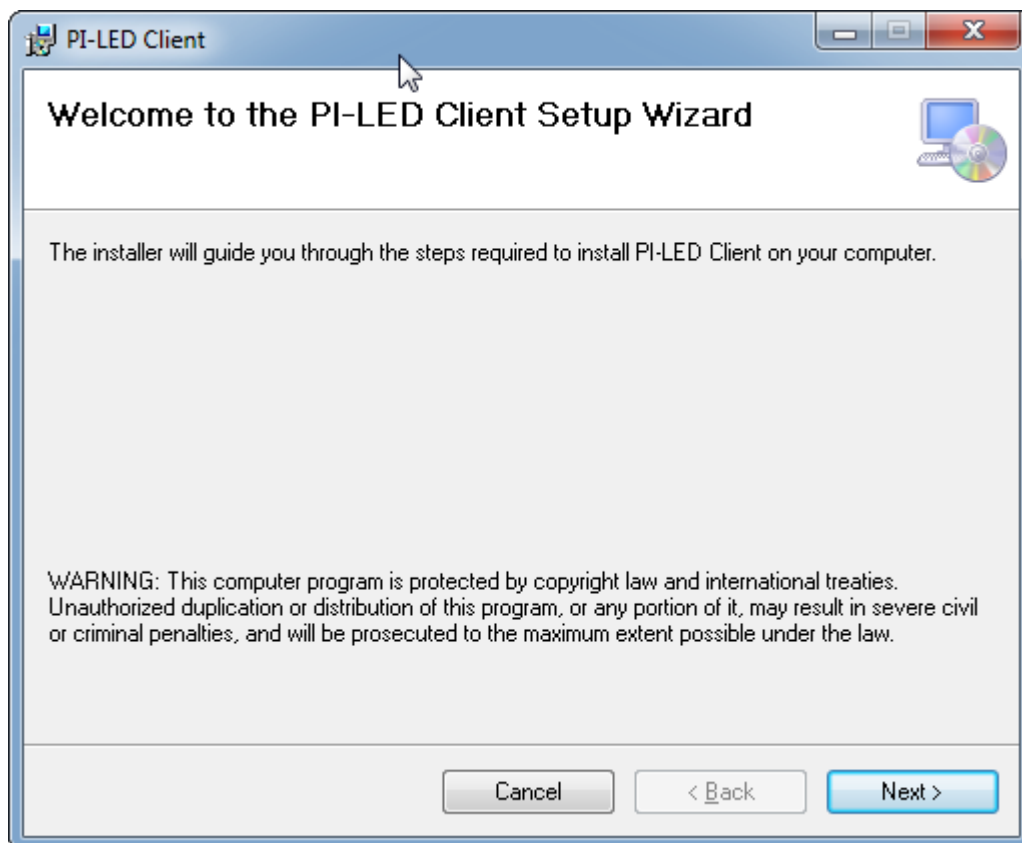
PI-LED Client

Welcome to the PI-LED Client Setup Wizard

The installer will guide you through the steps required to install PI-LED Client on your computer.

WARNING: This computer program is protected by copyright law and international treaties. Unauthorized duplication or distribution of this program, or any portion of it, may result in severe civil or criminal penalties, and will be prosecuted to the maximum extent possible under the law.

Cancel

< Back

Next >